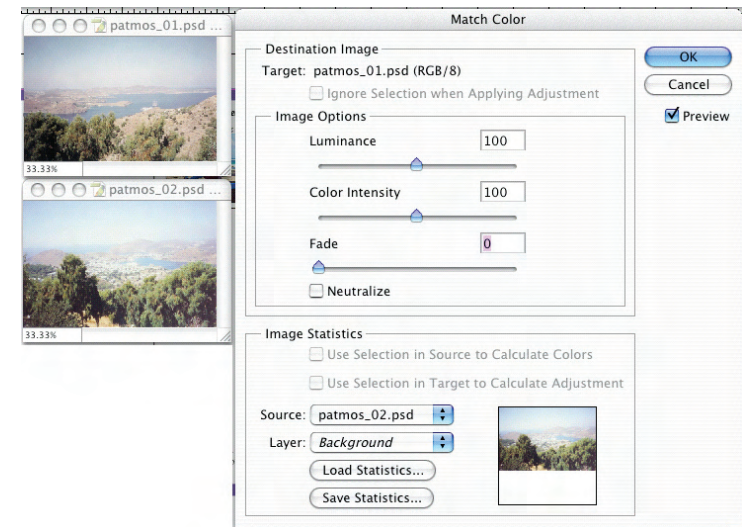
patmos_01.psd ...

33.33%

patmos_02.psd ...

33.33%

Match Color

Destination Image

Target: patmos_01.psd (RGB/8)

Ignore Selection when Applying Adjustment

Image Options

Luminance 100

Color Intensity 100

Fade 0

Neutralize

Image Statistics

Use Selection in Source to Calculate Colors

Use Selection in Target to Calculate Adjustment

Source: patmos_02.psd

Layer: Background

Load Statistics...

Save Statistics...

OK

Cancel

Preview